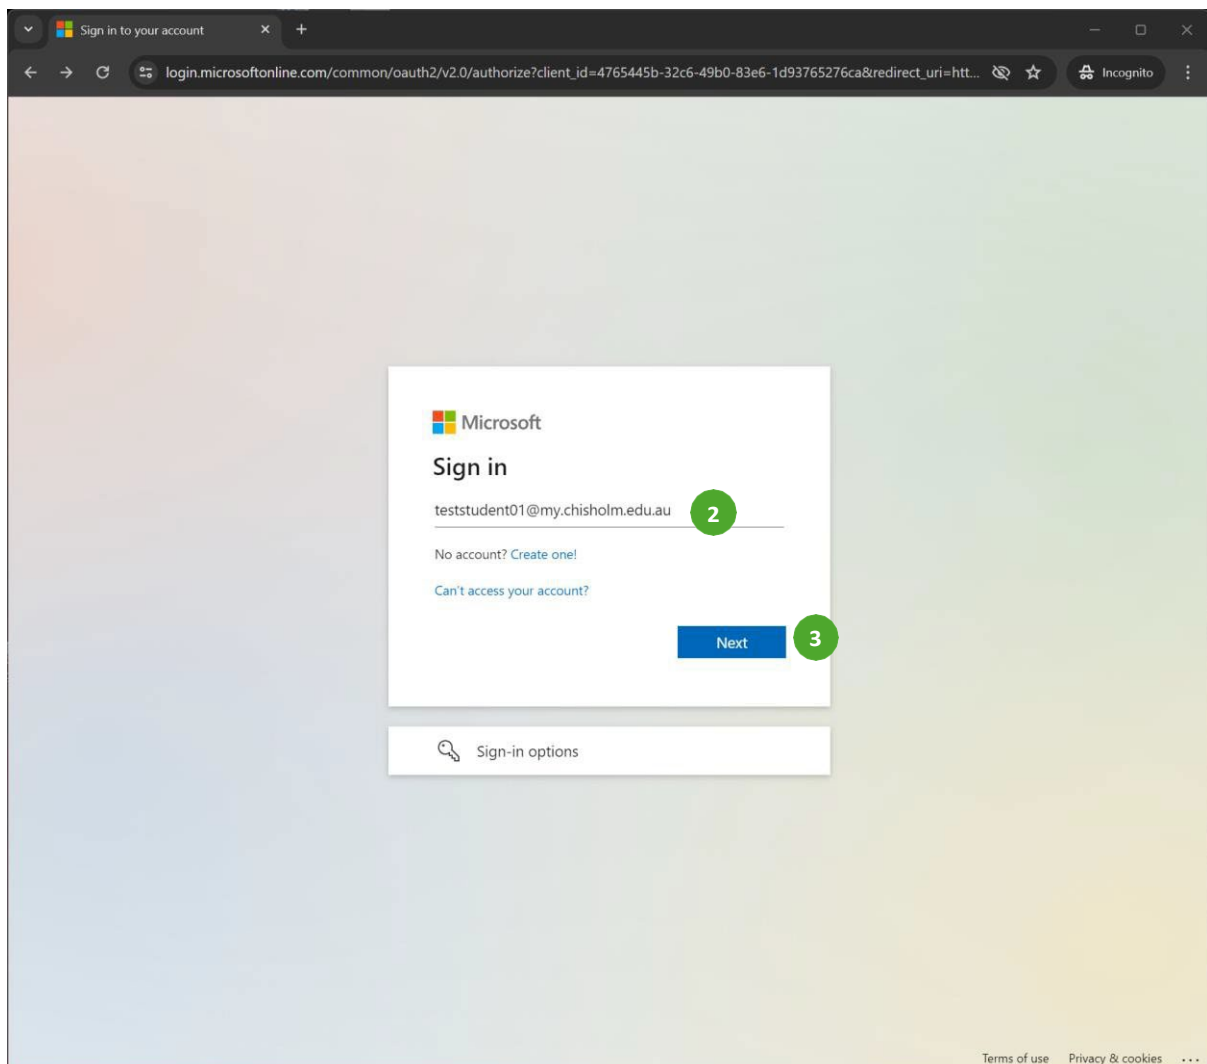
Sign in to your account

login.microsoftonline.com/common/oauth2/v2.0/authorize?client_id=4765445b-32c6-49b0-83e6-1d93765276ca&redirect_uri=htt...

Incognito

Microsoft

Sign in

teststudent01@my.chisholm.edu.au

2

No account? Create one!

Can't access your account?

Next

3

Sign-in options

Terms of use Privacy & cookies ...